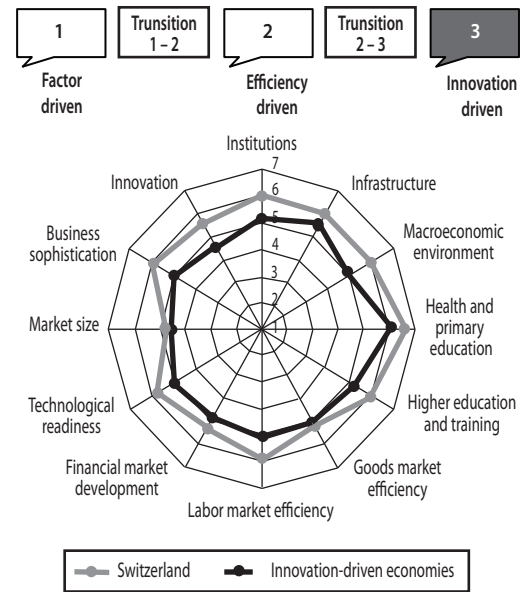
1

Trunsition 1 – 2

2

Trunsition 2 – 3

3

Factor driven

Efficiency driven

Innovation driven

Institutions

7
6
5
4
3
2
1

Infrastructure

Macroeconomic environment

Health and primary education

Higher education and training

Goods market efficiency

Labor market efficiency

Financial market development

Technological readiness

Market size

Business sophistication

Innovation

Switzerland

Innovation-driven economies